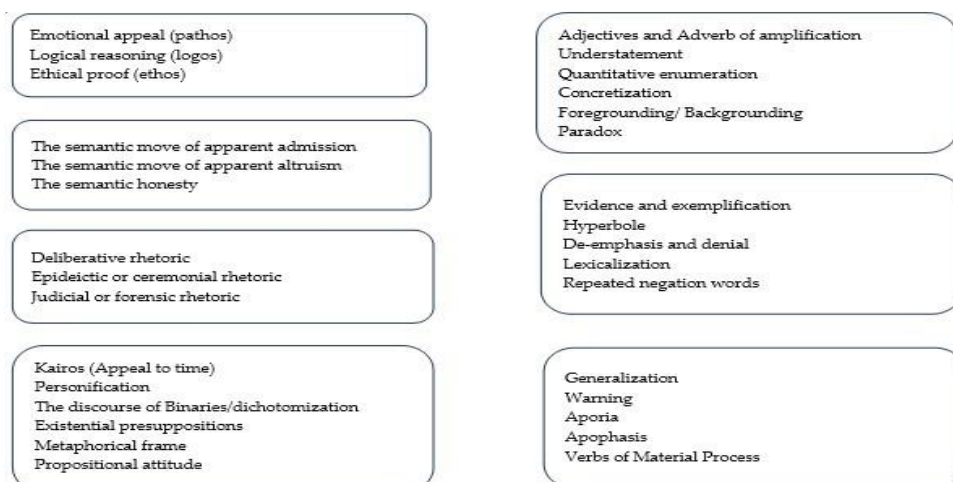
Emotional appeal (pathos)
Logical reasoning (logos)
Ethical proof (ethos)

The semantic move of apparent admission
The semantic move of apparent altruism
The semantic honesty

Deliberative rhetoric
Epideictic or ceremonial rhetoric
Judicial or forensic rhetoric

Kairos (Appeal to time)
Personification
The discourse of Binaries/dichotomization
Existential presuppositions
Metaphorical frame
Propositional attitude

Adjectives and Adverb of amplification
Understatement
Quantitative enumeration
Concretization
Foregrounding/ Backgrounding
Paradox

Evidence and exemplification
Hyperbole
De-emphasis and denial
Lexicalization
Repeated negation words

Generalization
Warning
Aporia
Apophasis
Verbs of Material Process